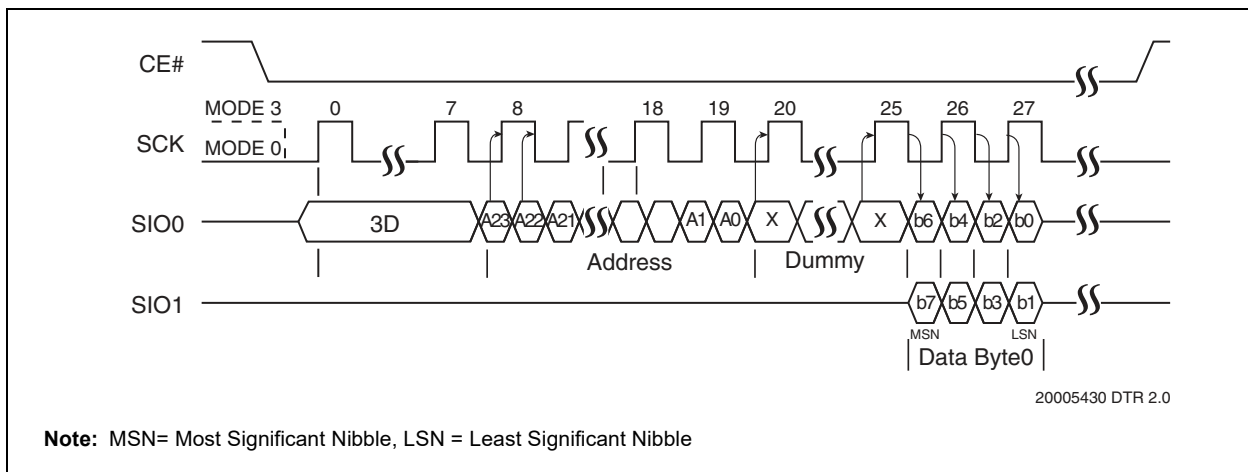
CE#

MODE 3
MODE 0
SCK

0 7 8 18 19 20 25 26 27

SIO0

3D A23 A22 A21 A1 A0 X X b6 b4 b2 b0

Address Dummy

SIO1

b7 b5 b3 b1

MSN LSN

Data Byte0

20005430 DTR 2.0

**Note:** MSN= Most Significant Nibble, LSN = Least Significant Nibble